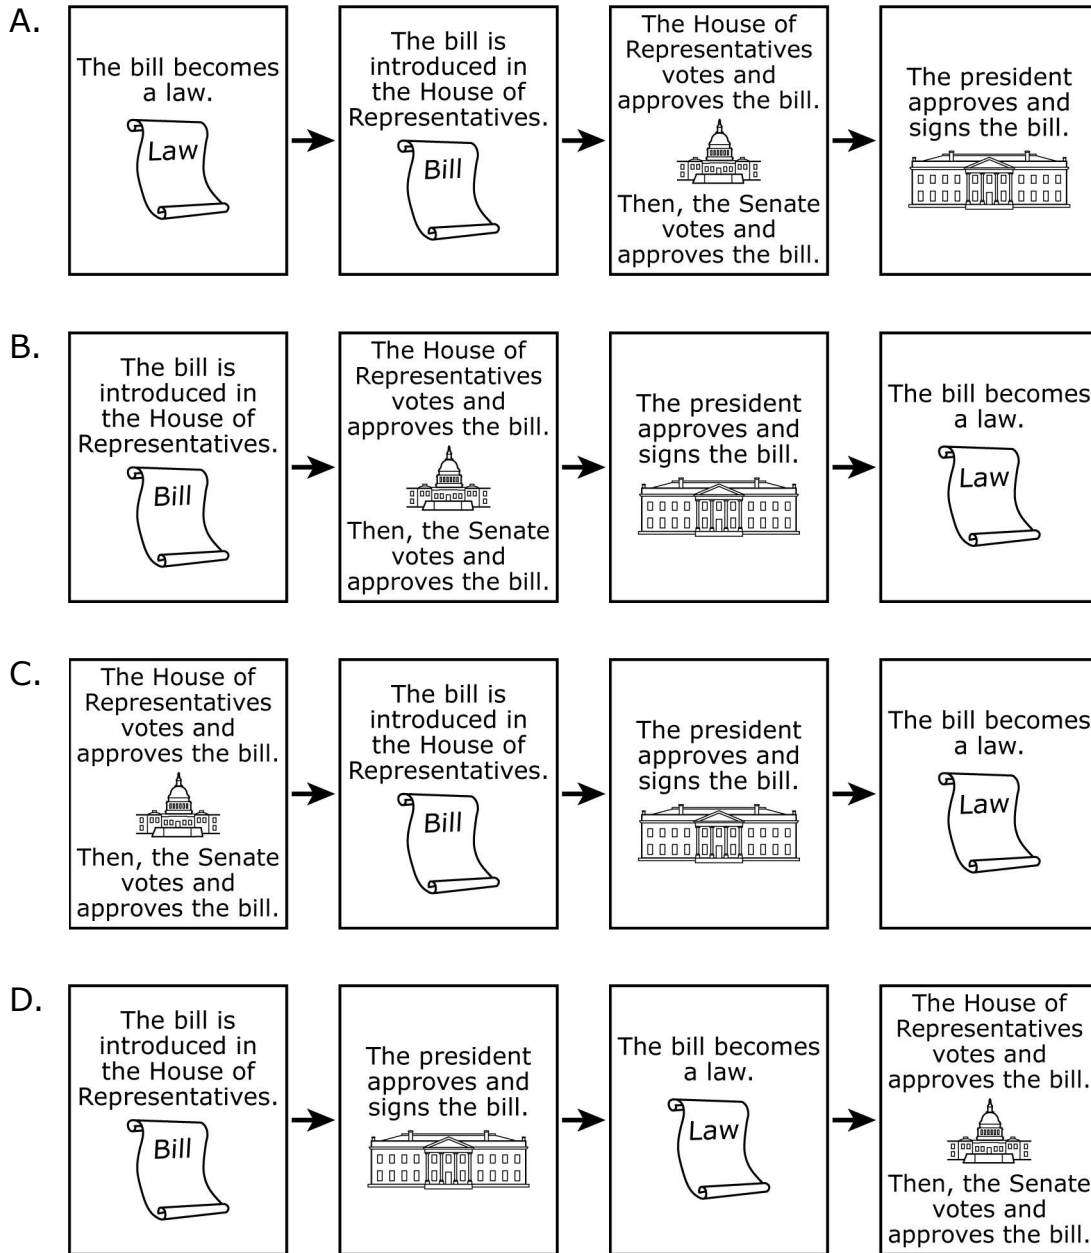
A.

The bill becomes a law.

Law

The bill is introduced in the House of Representatives.

Bill

The House of Representatives votes and approves the bill.

Then, the Senate votes and approves the bill.

The president approves and signs the bill.

B.

The bill is introduced in the House of Representatives.

Bill

The House of Representatives votes and approves the bill.

Then, the Senate votes and approves the bill.

The president approves and signs the bill.

The bill becomes a law.

Law

C.

The House of Representatives votes and approves the bill.

Then, the Senate votes and approves the bill.

The bill is introduced in the House of Representatives.

Bill

The president approves and signs the bill.

The bill becomes a law.

Law

D.

The bill is introduced in the House of Representatives.

Bill

The president approves and signs the bill.

The bill becomes a law.

Law

The House of Representatives votes and approves the bill.

Then, the Senate votes and approves the bill.